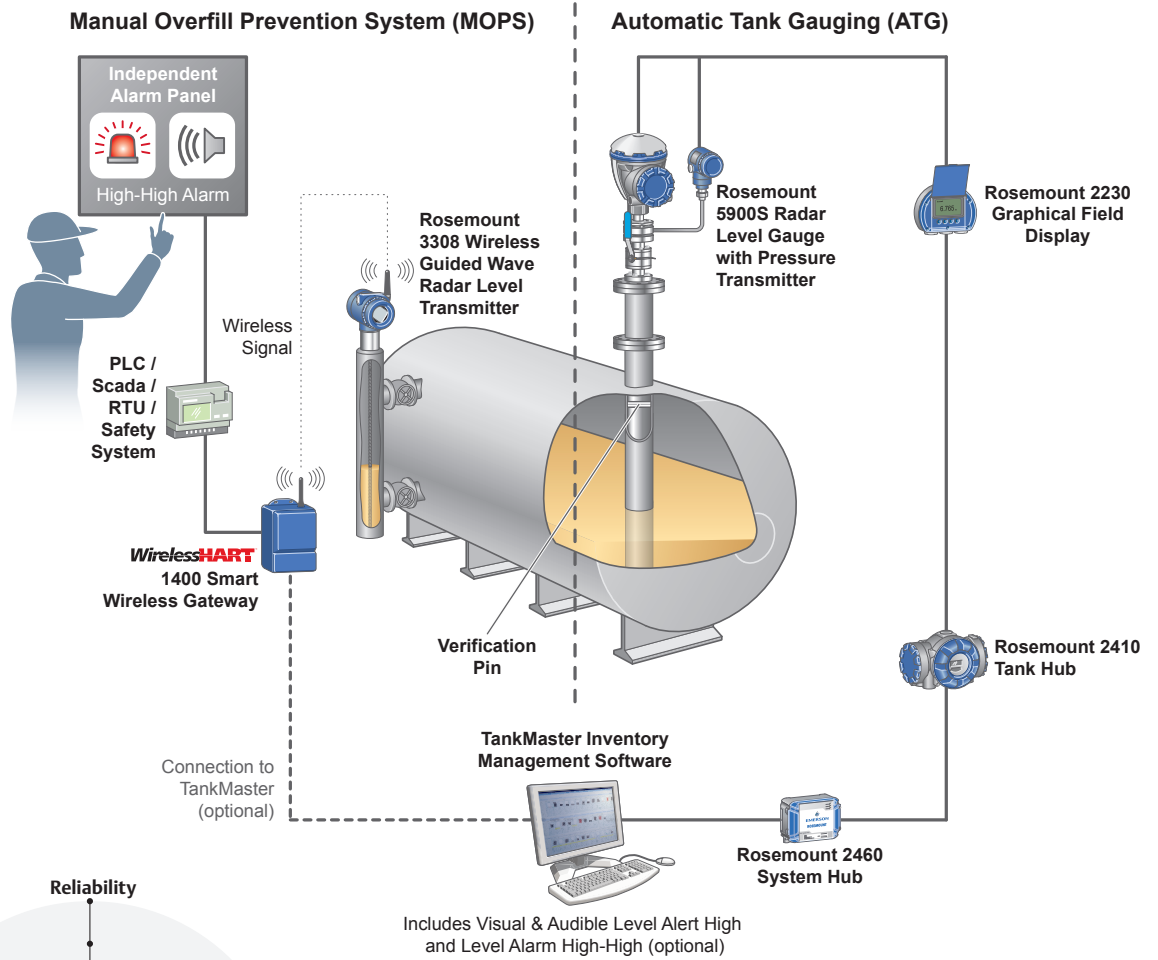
Manual Overfill Prevention System (MOPS)

Automatic Tank Gauging (ATG)

Independent Alarm Panel

High-High Alarm

Rosemount 3308 Wireless Guided Wave Radar Level Transmitter

Rosemount 5900S Radar Level Gauge with Pressure Transmitter

Rosemount 2230 Graphical Field Display

6.785

Wireless Signal

PLC / Scada / RTU / Safety System

WirelessHART
1400 Smart Wireless Gateway

Verification Pin

Rosemount 2410 Tank Hub

TankMaster Inventory Management Software

Connection to TankMaster (optional)

EMERSON

Rosemount 2460 System Hub

Includes Visual & Audible Level Alert High and Level Alarm High-High (optional)

Reliability